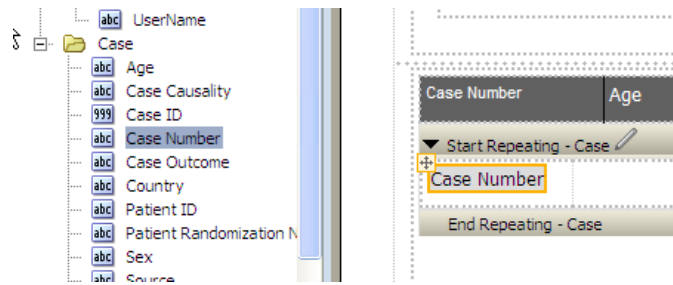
abc UserName
Case
abc Age
abc Case Causality
999 Case ID
abc Case Number
abc Case Outcome
abc Country
abc Patient ID
abc Patient Randomization N
abc Sex
abc Source

| Case Number | Age |
|---|---|

Start Repeating - Case
Case Number
End Repeating - Case